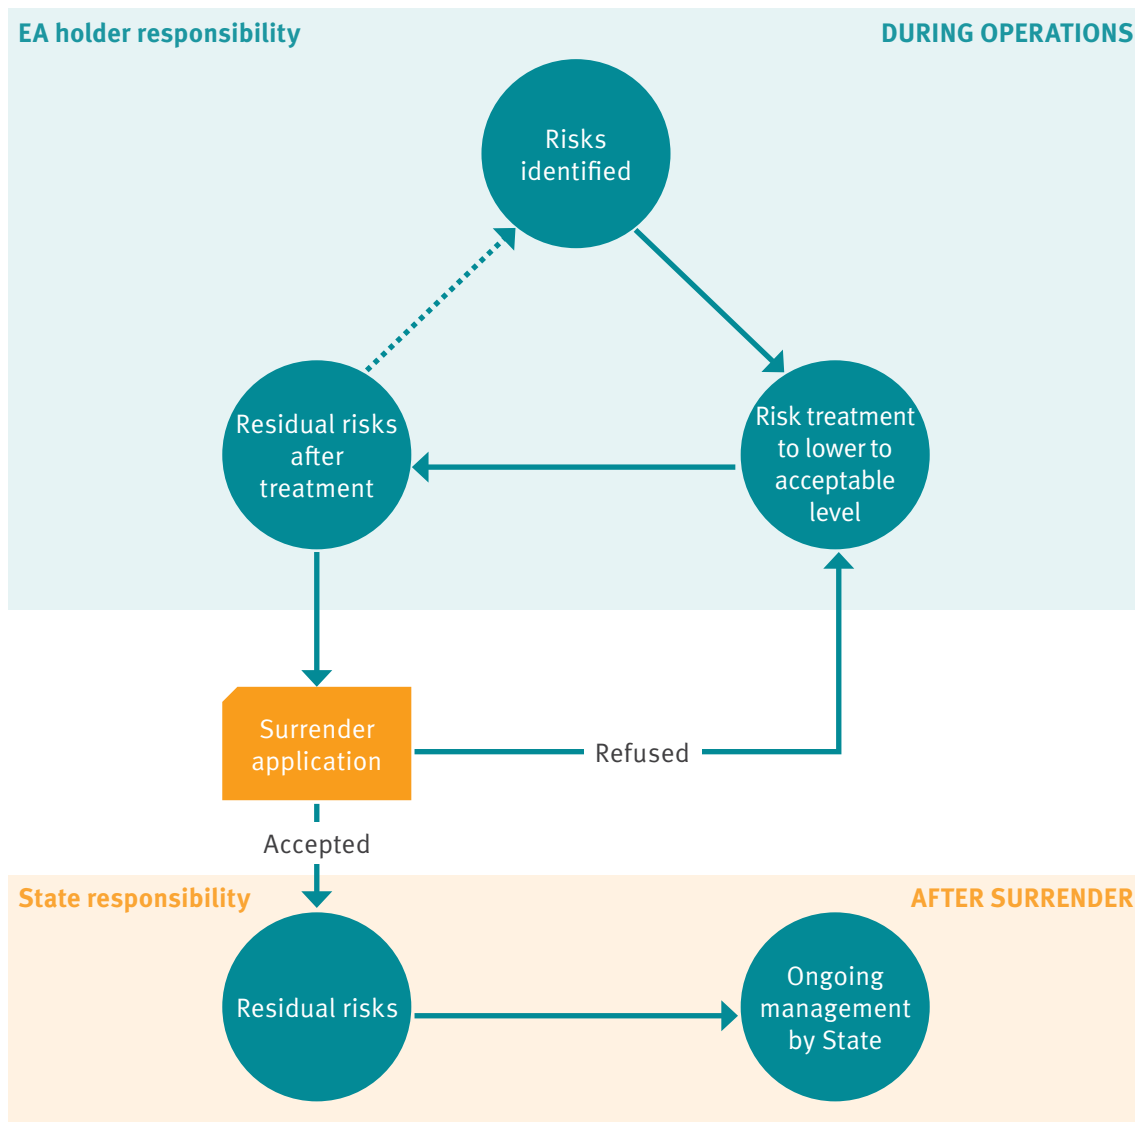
EA holder responsibility

DURING OPERATIONS

Risks identified

Risk treatment to lower to acceptable level

Residual risks after treatment

Surrender application

Refused

Accepted

State responsibility

AFTER SURRENDER

Residual risks

Ongoing management by State